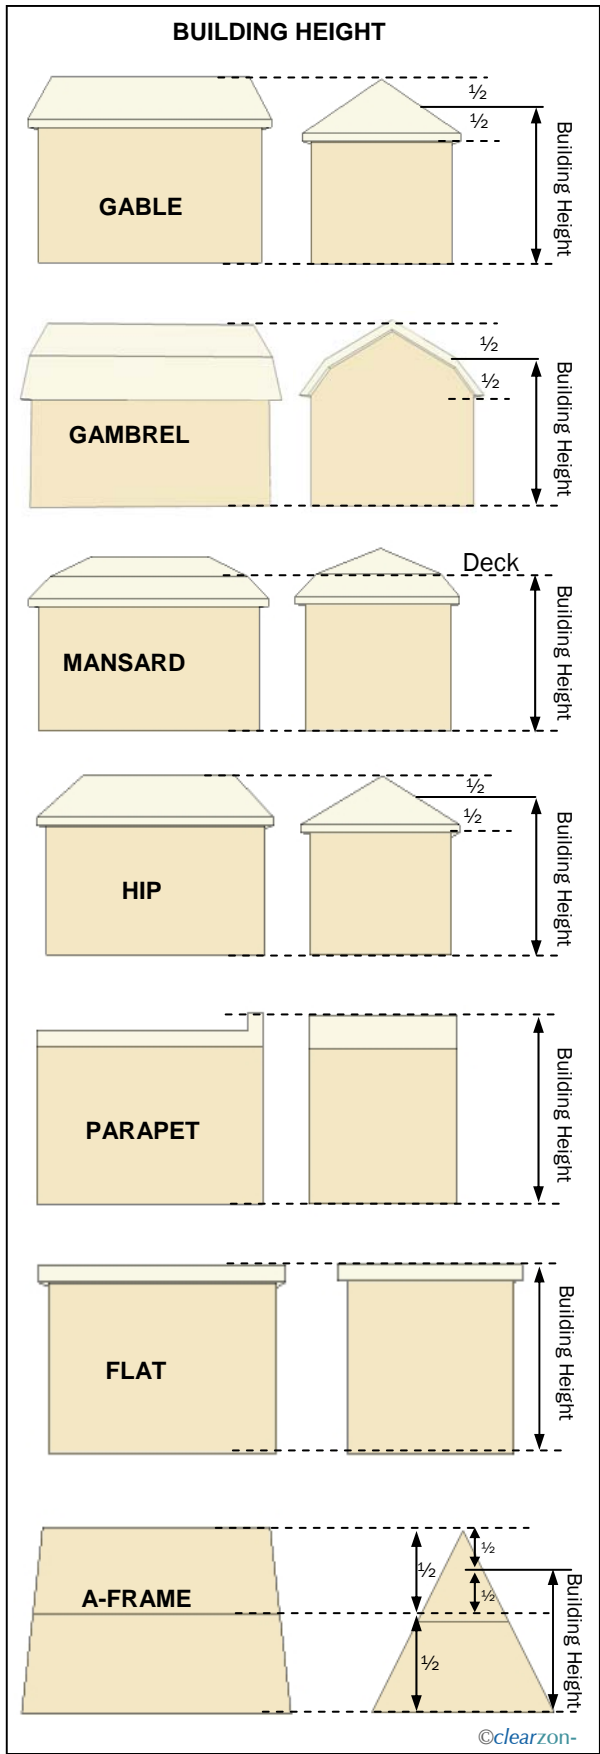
BUILDING HEIGHT

GABLE
½
½
Building Height

GAMBREL
½
½
Building Height

MANSARD
Deck
Building Height

HIP
½
½
Building Height

PARAPET
Building Height

FLAT
Building Height

A-FRAME
½
½
½
½
Building Height

©clearzon-